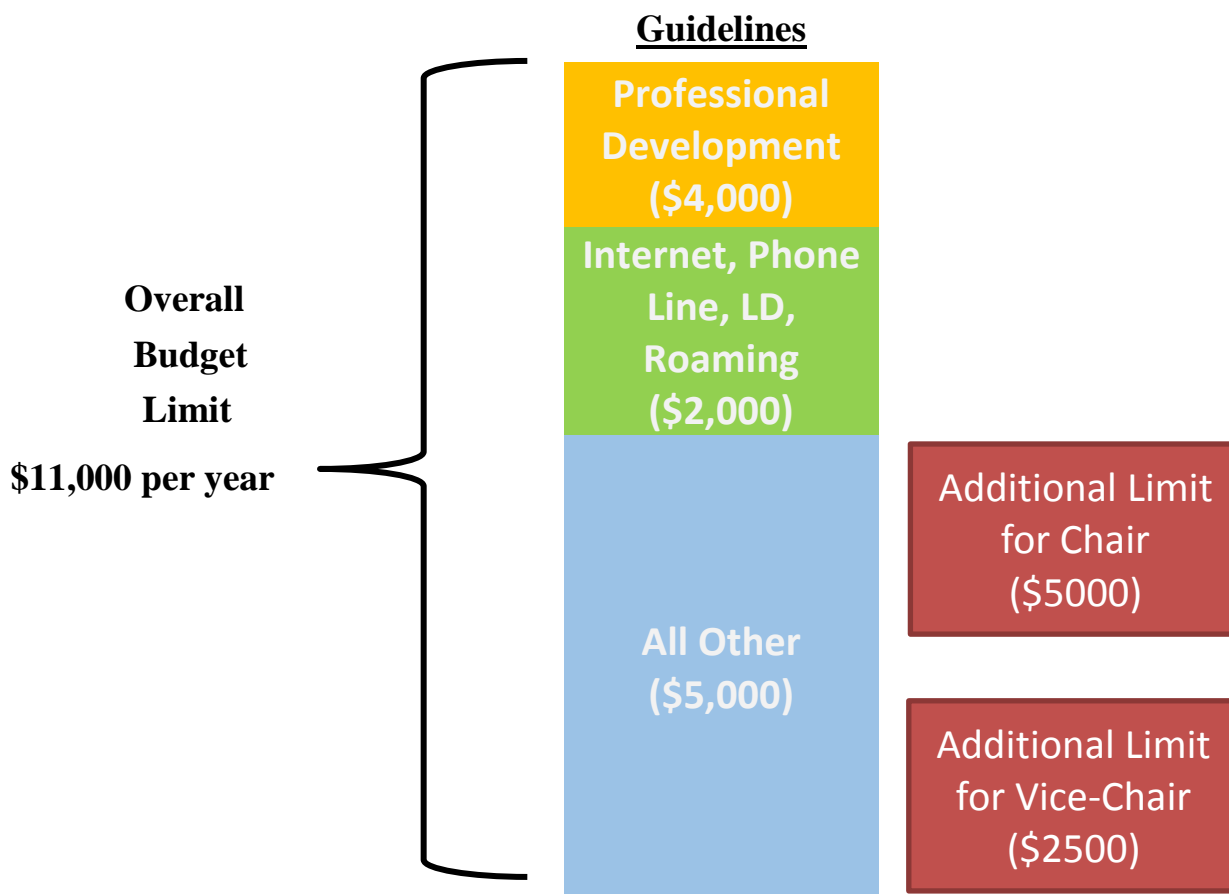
Guidelines

Overall Budget Limit

\$11,000 per year

Professional Development (\$4,000)

Internet, Phone Line, LD, Roaming (\$2,000)

All Other (\$5,000)

Additional Limit for Chair (\$5000)

Additional Limit for Vice-Chair (\$2500)